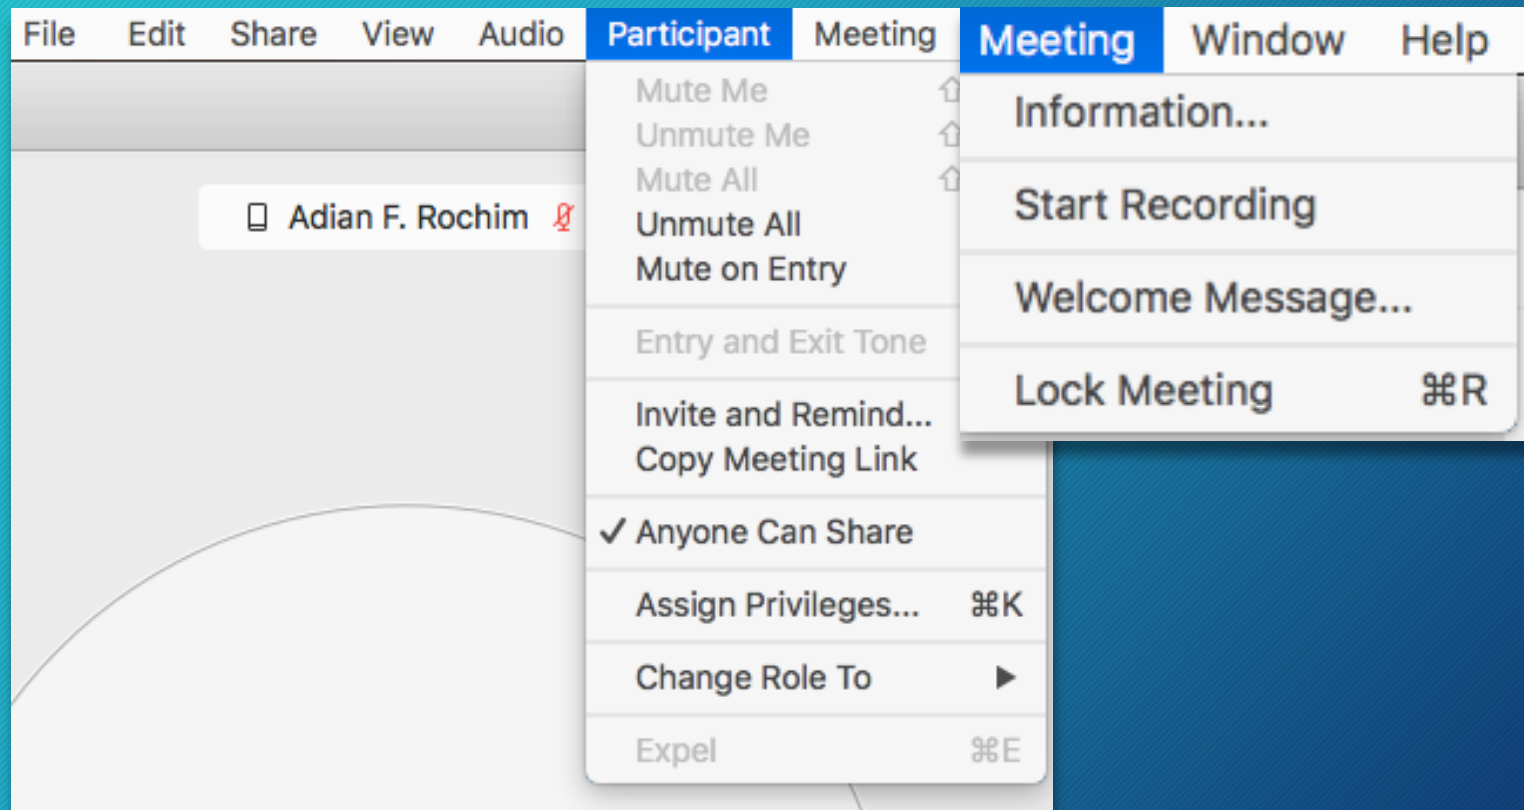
File Edit Share View Audio Participant Meeting

Adian F. Rochim

Mute Me
Unmute Me
Mute All
Unmute All
Mute on Entry

Entry and Exit Tone

Invite and Remind...
Copy Meeting Link

✓ Anyone Can Share

Assign Privileges... ⌘K

Change Role To ▶

Expel ⌘E

Meeting Window Help

Information...

Start Recording

Welcome Message...

Lock Meeting ⌘R